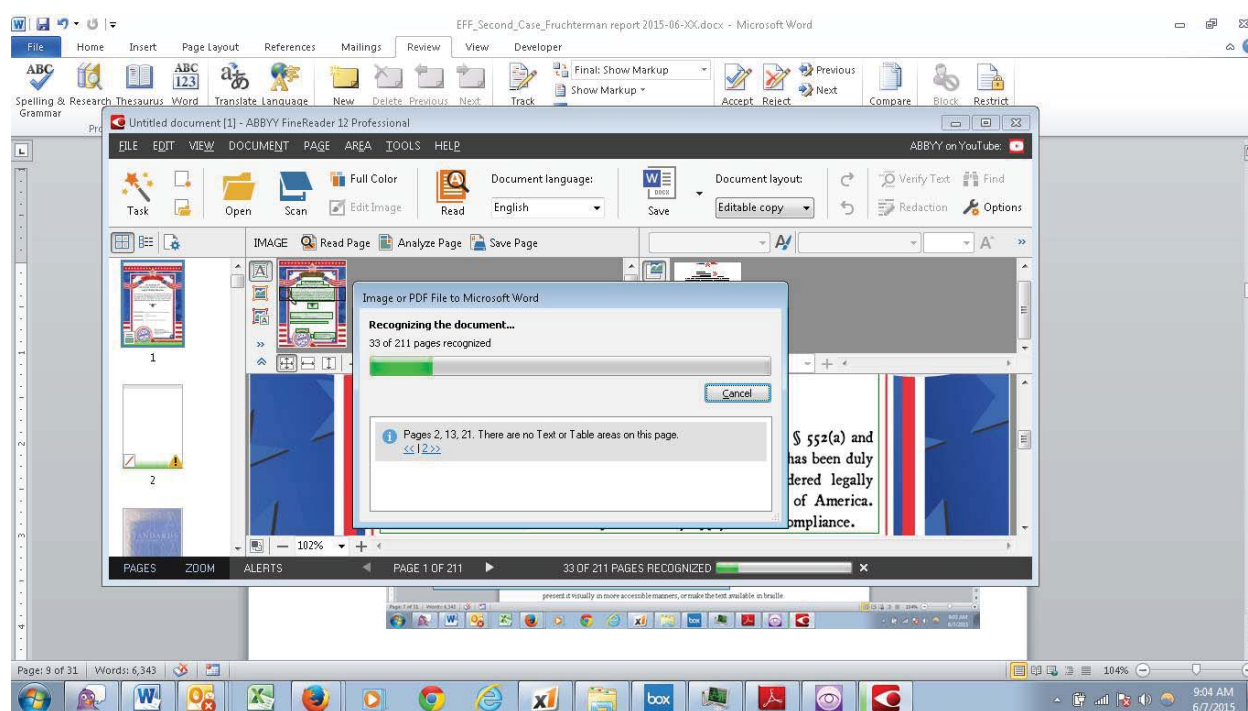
EFF_Second_Case_Fruchterman report 2015-06-XX.docx - Microsoft Word

File Home Insert Page Layout References Mailings Review View Developer

Spelling & Grammar Research Thesaurus Word Translate Language New Delete Previous Next Track Final: Show Markup Show Markup Accept Reject Previous Next Compare Block Restrict

Untitled document [1] - ABBYY FineReader 12 Professional

FILE EDIT VIEW DOCUMENT PAGE AREA TOOLS HELP ABBYY on YouTube

Task Open Scan Full Color Edit Image Read Document language: English Save Document layout: Editable copy Verify Text Find Redaction Options

IMAGE Read Page Analyze Page Save Page

1

2

Image or PDF File to Microsoft Word

Recognizing the document...

33 of 211 pages recognized

Cancel

Pages 2, 13, 21. There are no Text or Table areas on this page.

<<|2>>

§ 552(a) and has been duly dered legally of America. ompliance.

102%

PAGES ZOOM ALERTS PAGE 1 OF 211 33 OF 211 PAGES RECOGNIZED

present it visually in more accessible manners, or make the text available in braille.

Page: 9 of 31 Words: 6,343 104%

9:04 AM 6/7/2015